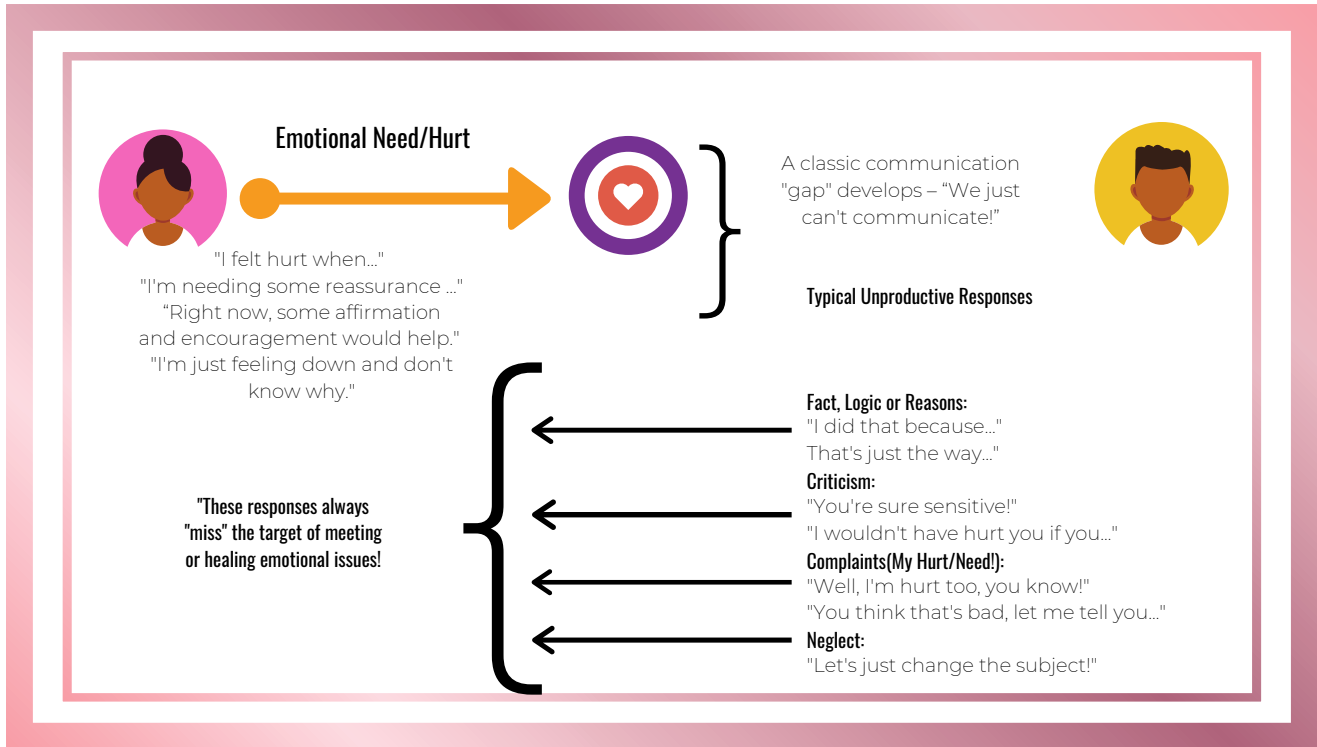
Emotional Need/Hurt

"I felt hurt when..."
"I'm needing some reassurance ..."
“Right now, some affirmation and encouragement would help."
"I'm just feeling down and don't know why."

A classic communication "gap" develops – “We just can't communicate!"

Typical Unproductive Responses

"These responses always "miss" the target of meeting or healing emotional issues!

Fact, Logic or Reasons:
"I did that because..."
That's just the way..."

Criticism:
"You're sure sensitive!"
"I wouldn't have hurt you if you..."

Complaints(My Hurt/Need!):
"Well, I'm hurt too, you know!"
"You think that's bad, let me tell you..."

Neglect:
"Let's just change the subject!"